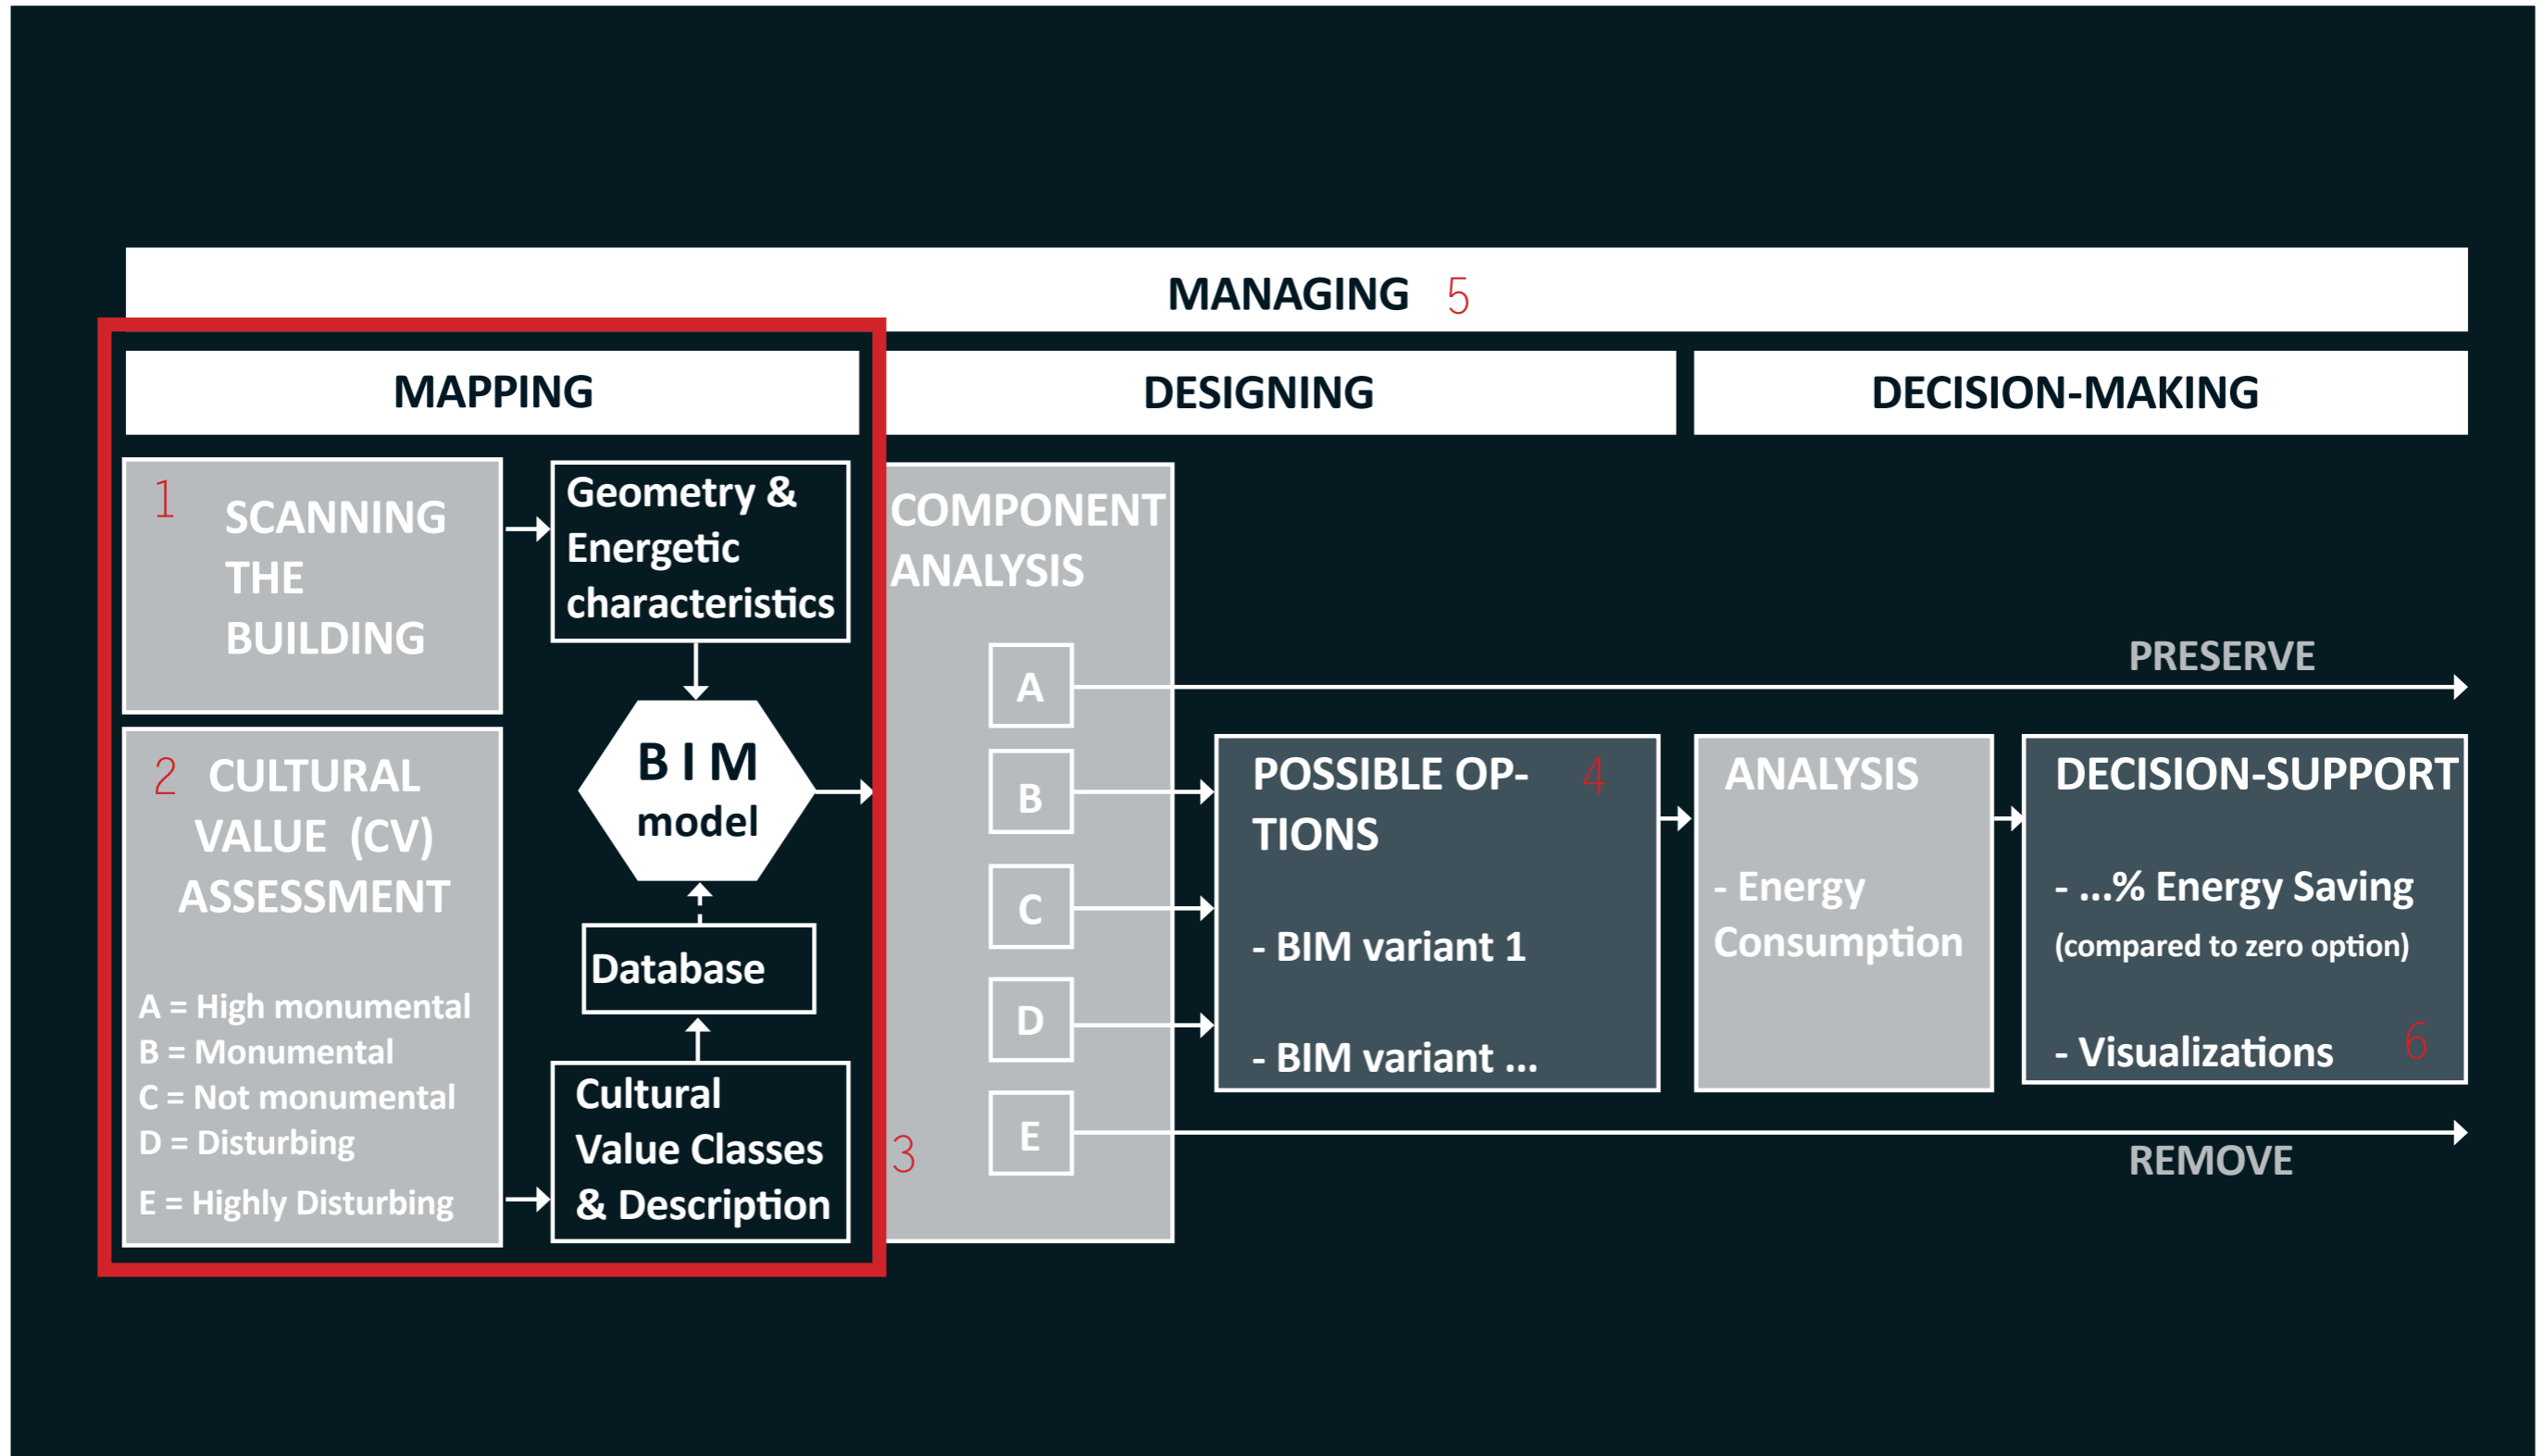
MANAGING 5

MAPPING

DESIGNING

DECISION-MAKING

1 SCANNING THE BUILDING

Geometry & Energetic characteristics

BIM model

2 CULTURAL VALUE (CV) ASSESSMENT

A = High monumental
B = Monumental
C = Not monumental
D = Disturbing
E = Highly Disturbing

Database

Cultural Value Classes & Description

3

COMPONENT ANALYSIS

A

B

C

D

E

PRESERVE

POSSIBLE OPTIONS 4

- BIM variant 1

- BIM variant ...

ANALYSIS

- Energy Consumption

DECISION-SUPPORT

- ...% Energy Saving (compared to zero option)

- Visualizations 6

REMOVE